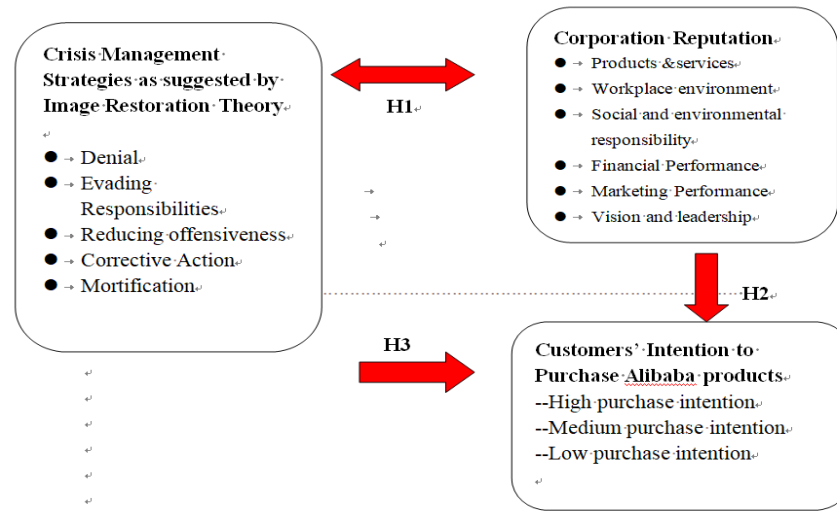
Crisis Management Strategies as suggested by Image Restoration Theory

- Denial
- Evading Responsibilities
- Reducing offensiveness
- Corrective Action
- Mortification

H1

Corporation Reputation

- Products &services
- Workplace environment
- Social and environmental responsibility
- Financial Performance
- Marketing Performance
- Vision and leadership

H2

H3

Customers' Intention to Purchase Alibaba products
--High purchase intention
--Medium purchase intention
--Low purchase intention